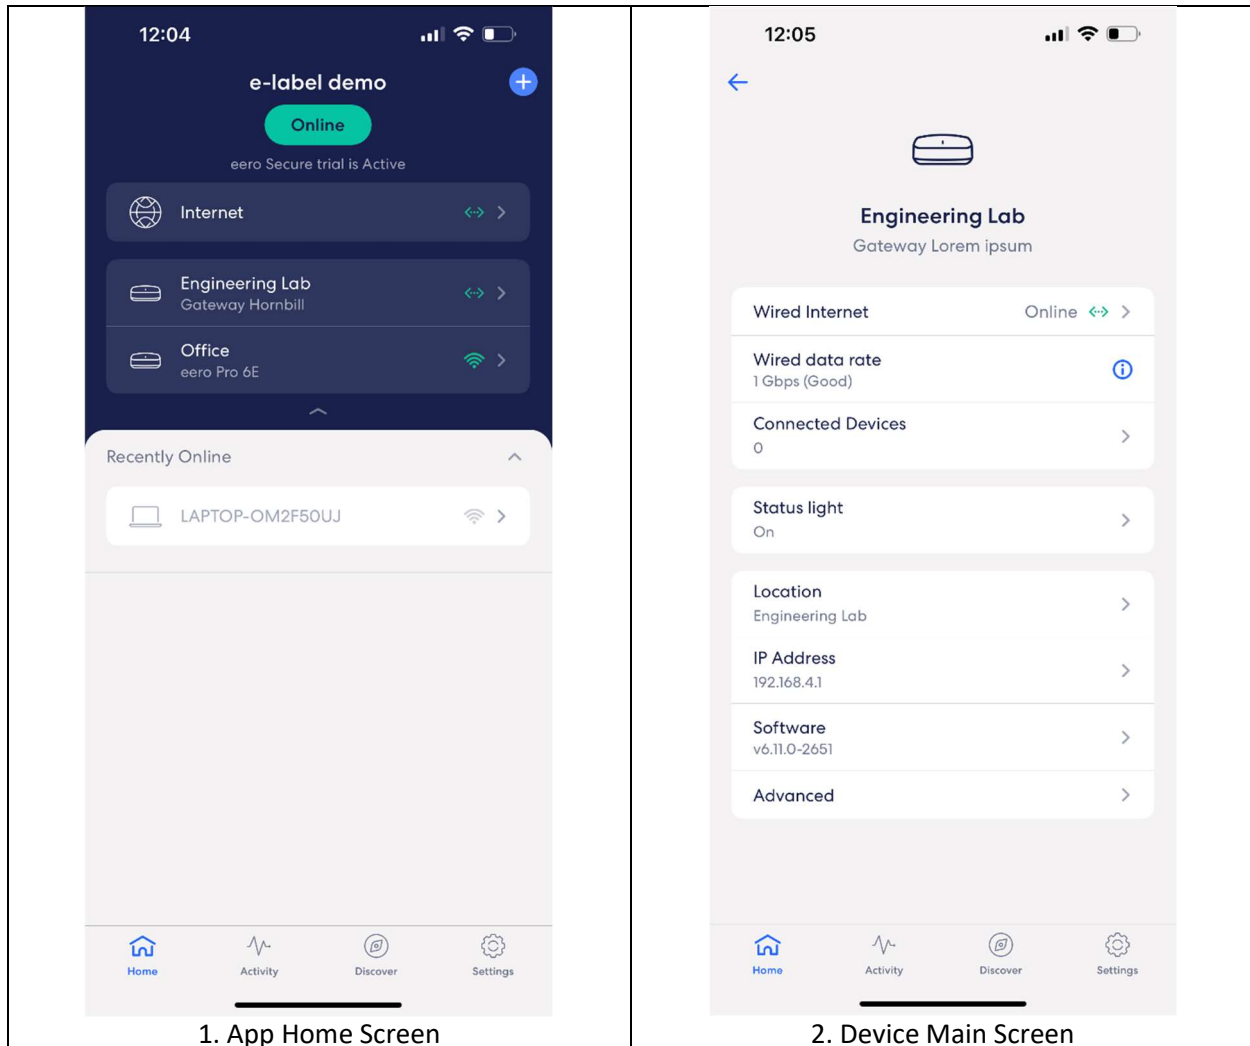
12:04

e-label demo

Online

eero Secure trial is Active

Internet

Engineering Lab
Gateway Hornbill

Office
eero Pro 6E

Recently Online

LAPTOP-OM2F50UJ

Home
Activity
Discover
Settings

1. App Home Screen

12:05

Engineering Lab
Gateway Lorem ipsum

Wired Internet
Online

Wired data rate
1 Gbps (Good)

Connected Devices
0

Status light
On

Location
Engineering Lab

IP Address
192.168.4.1

Software
v6.11.0-2651

Advanced

Home
Activity
Discover
Settings

2. Device Main Screen